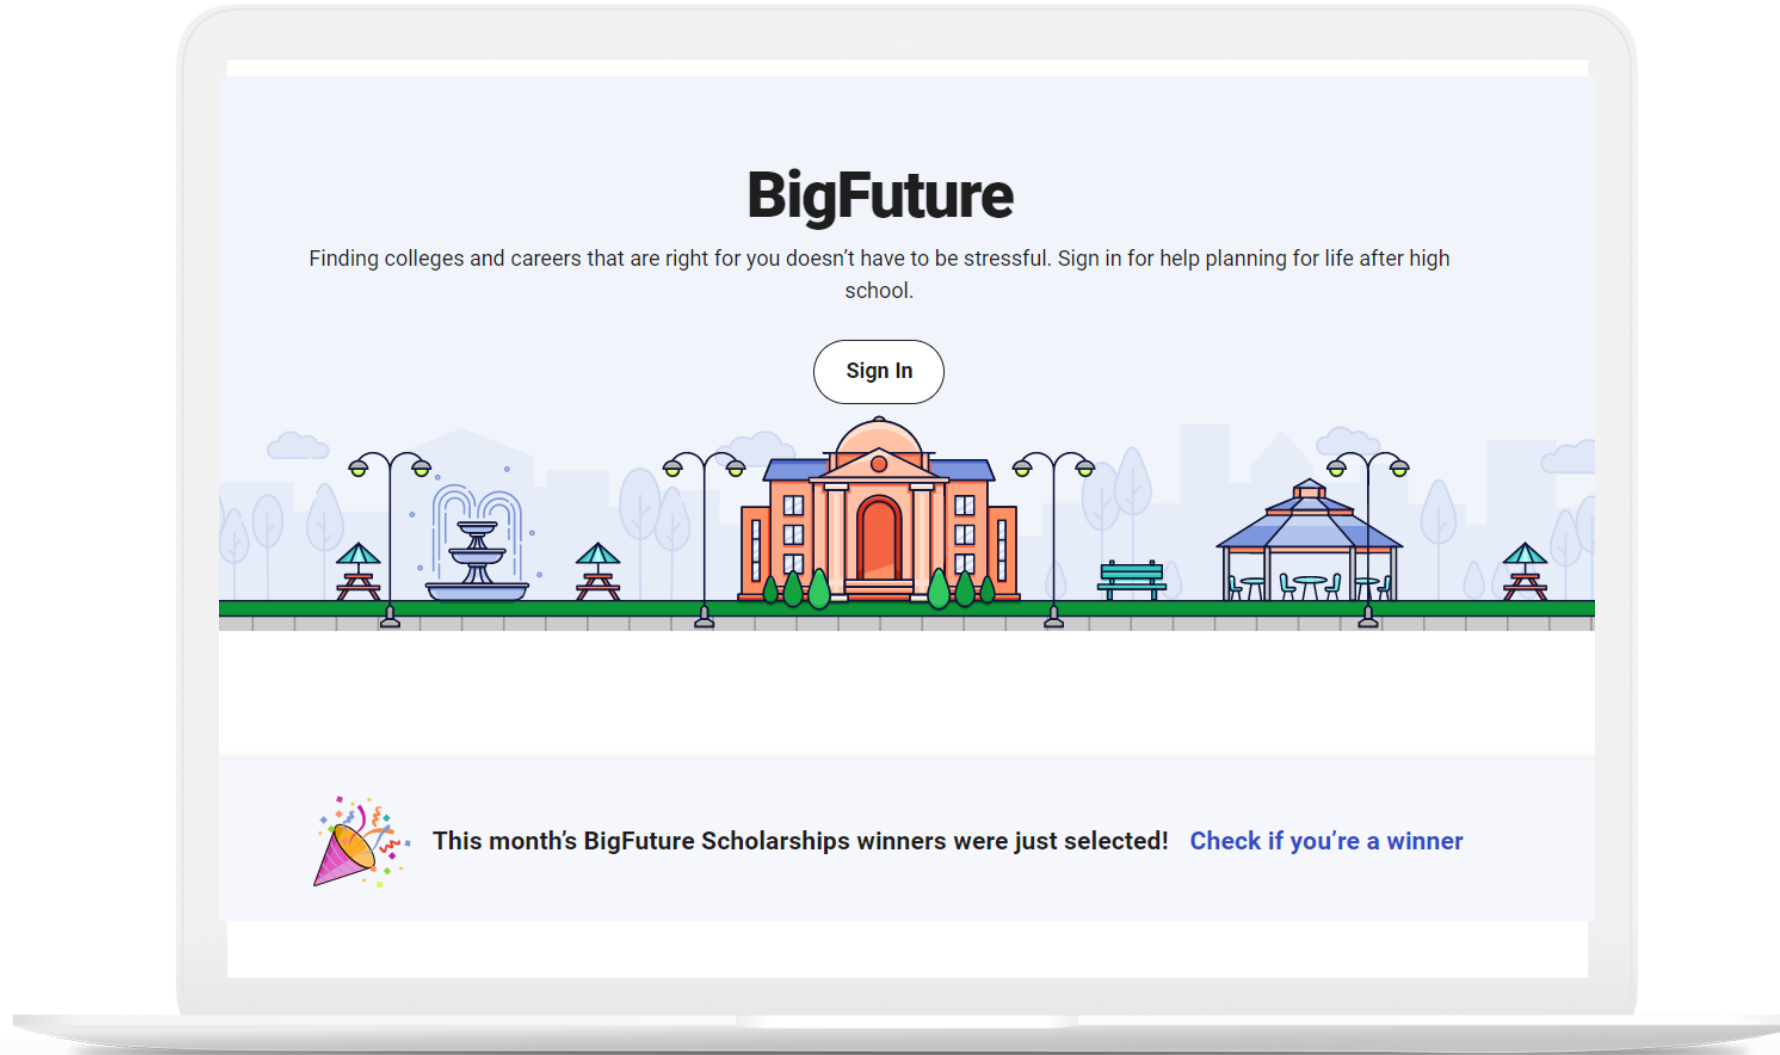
BigFuture

Finding colleges and careers that are right for you doesn’t have to be stressful. Sign in for help planning for life after high school.

Sign In

This month’s BigFuture Scholarships winners were just selected! Check if you’re a winner